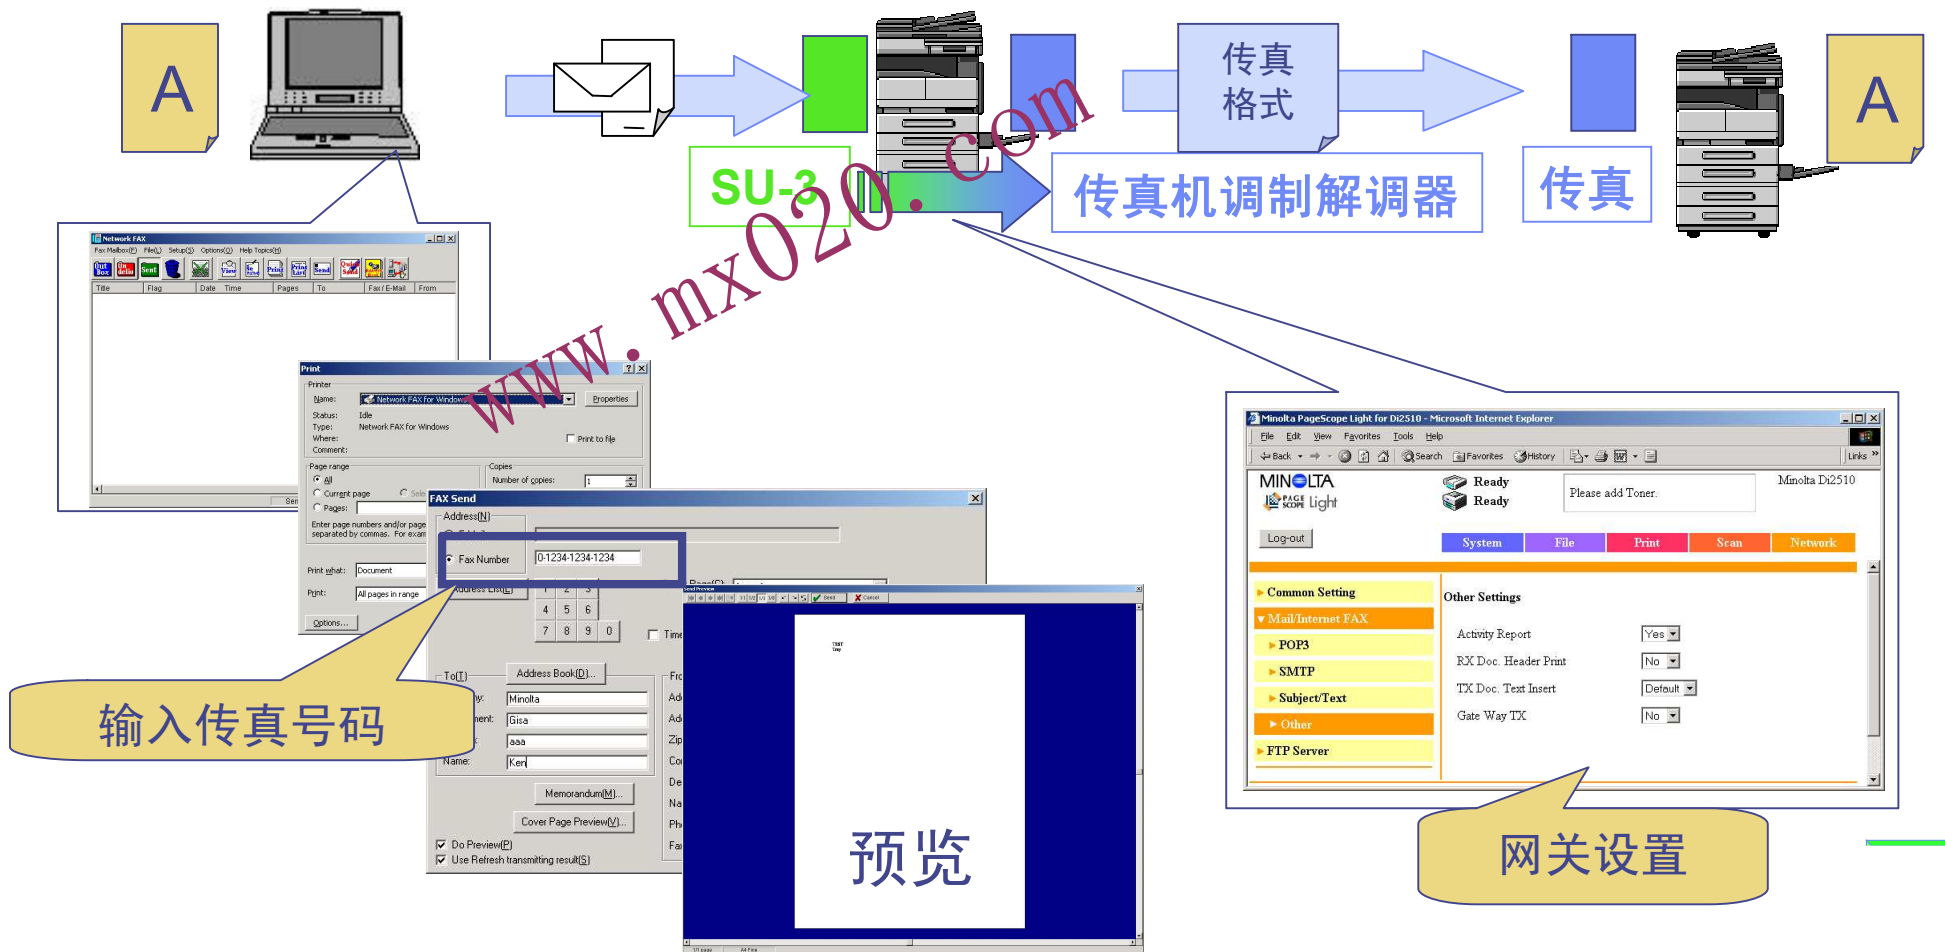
A

传真
格式

A

SU-3

传真机调制解调器

传真

www.mx020.com

Network FAX
Fax Mailbox(F) File(L) Setup(S) Options(O) Help Topics(H)
Out Box Sent View Print Send
Title Flag Date Time Pages To Fax / E-Mail From

Print
Printer
Name: Network FAX for Windows Properties
Status: Idle
Type: Network FAX for Windows
Where:
Comment: Print to file
Page range
All
Current page
Pages:
Enter page numbers and/or page separated by commas.
Copies
Number of copies: 1
Print what: Document
Print: All pages in range
Options...

FAX Send
Address(N)
Fax Number 0-1234-1234-1234
Address List(L)
Page(C)
4 5 6
7 8 9 0
Time
To(T)
Address Book(D)...
Minolta
Gisa
aaa
Name: Ken
Memorandum(M)...
Cover Page Preview(V)...
Do Preview(P)
Use Refresh transmitting result(S)

预览

输入传真号码

Minolta PageScope Light for Di2510 - Microsoft Internet Explorer
File Edit View Favorites Tools Help
Back Search Favorites History Links
MINOLTA
PAGE SCOPE Light
Ready
Ready
Please add Toner.
Minolta Di2510
Log-out
System File Print Scan Network
Common Setting
Mail/Internet FAX
POP3
SMTP
Subject/Text
Other
FTP Server
Other Settings
Activity Report Yes
RX Doc. Header Print No
TX Doc. Text Insert Default
Gate Way TX No

网关设置